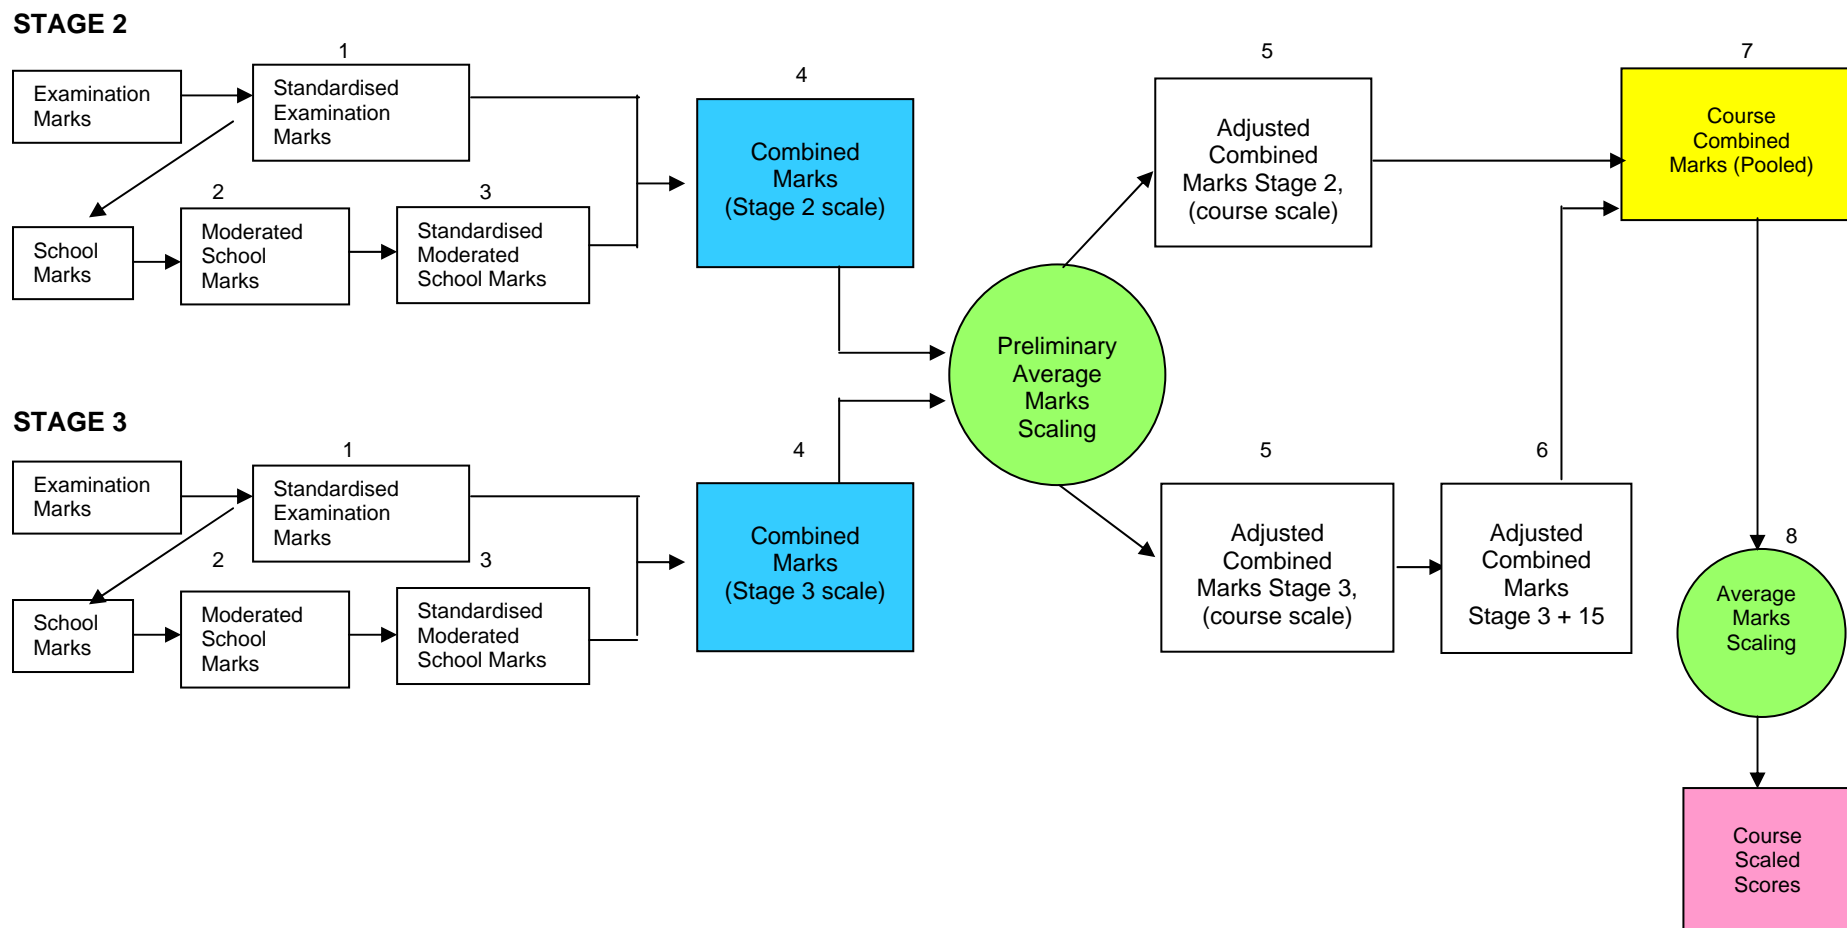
STAGE 2

Examination Marks

1

Standardised Examination Marks

School Marks

2

Moderated School Marks

3

Standardised Moderated School Marks

4

Combined Marks (Stage 2 scale)

Preliminary Average Marks Scaling

5

Adjusted Combined Marks Stage 2, (course scale)

7

Course Combined Marks (Pooled)

STAGE 3

Examination Marks

1

Standardised Examination Marks

School Marks

2

Moderated School Marks

3

Standardised Moderated School Marks

4

Combined Marks (Stage 3 scale)

5

Adjusted Combined Marks Stage 3, (course scale)

6

Adjusted Combined Marks Stage 3 + 15

8

Average Marks Scaling

Course Scaled Scores